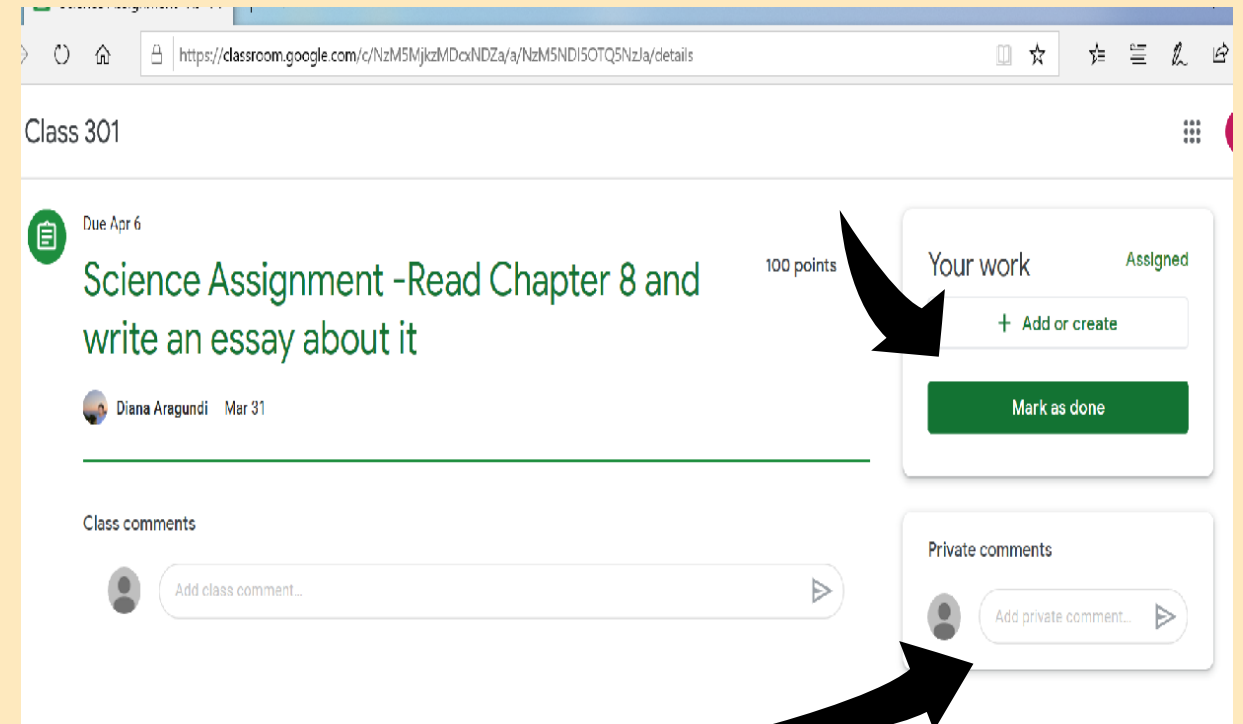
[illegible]

https://classroom.google.com/c/NzM5MjkzMDcxNDZa/a/NzM5NDI5OTQ5NzJa/details

Class 301

Due Apr 6

Science Assignment -Read Chapter 8 and write an essay about it

100 points

Diana Aragundi Mar 31

Class comments

Add class comment...

Your work

Assigned

+ Add or create

Mark as done

Private comments

Add private comment...